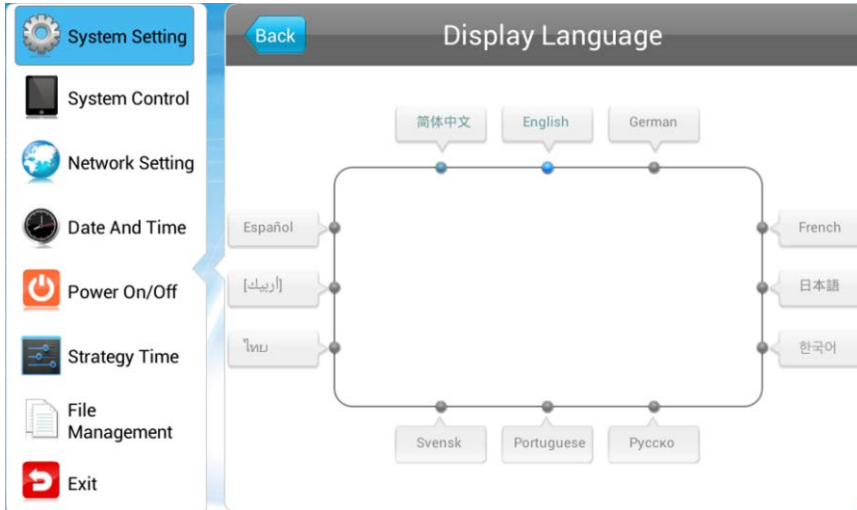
System Setting
System Control
Network Setting
Date And Time
Power On/Off
Strategy Time
File Management
Exit

Back
Display Language

简体中文
English
German
Español
French
[أربيك]
日本語
ไทย
한국어
Svensk
Portuguese
Русско